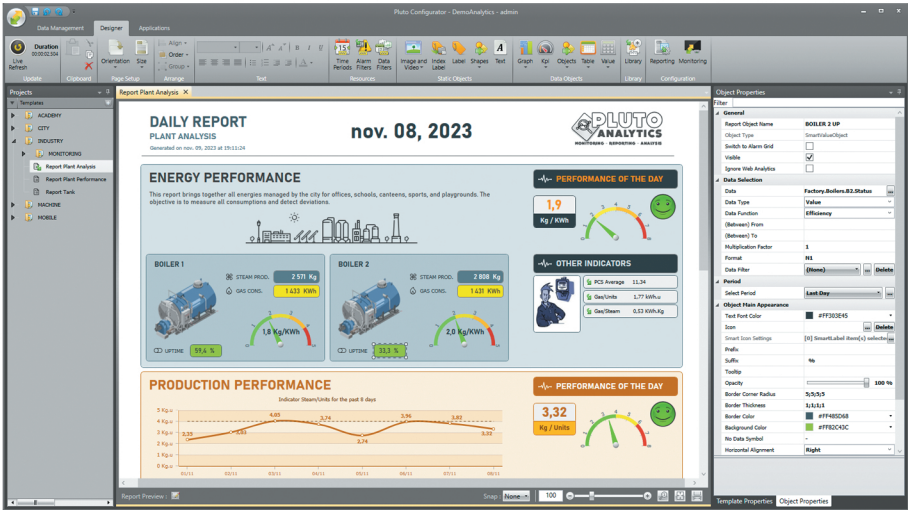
Pluto Configurator - DemoAnalytics - admin

Data Management Designer Applications

Live Refresh Duration 00:00:02.504 Update Clipboard Orientation Size Page Setup Align Order Group Arrange Text Time Periods Alarm Filters Data Filters Resources Image and Video Index Label Label Shapes Text Static Objects Graph Kpi Objects Table Value Data Objects Library Library Reporting Monitoring Configuration

Projects
Templates
ACADEMY
CITY
INDUSTRY
MONITORING
Report Plant Analysis
Report Plant Performance
Report Tank
MACHINE
MOBILE

Report Plant Analysis

DAILY REPORT
PLANT ANALYSIS
Generated on nov. 09, 2023 at 19:11:24
nov. 08, 2023
PLUTO ANALYTICS
MONITORING · REPORTING · ANALYSIS

ENERGY PERFORMANCE
This report brings together all energies managed by the city for offices, schools, canteens, sports, and playgrounds. The objective is to measure all consumptions and detect deviations.

PERFORMANCE OF THE DAY
1,9
Kg / KWh

BOILER 1
STEAM PROD. 2 571 Kg
GAS CONS. 1 433 KWh
1,8 Kg/KWh
UPTIME 59,4 %

BOILER 2
STEAM PROD. 2 808 Kg
GAS CONS. 1 431 KWh
2,0 Kg/KWh
UPTIME 33,3 %

OTHER INDICATORS
PCS Average 11,34
Gas/Units 1,77 kWh/u
Gas/Steam 0,53 KWh/Kg

PRODUCTION PERFORMANCE
Indicator Steam/Units for the past 8 days
5 Kg/u
4 Kg/u
3 Kg/u
2 Kg/u
1 Kg/u
0 Kg/u
3,35 3,63 4,03 3,74 2,74 3,96 3,82 3,32
03/11 02/11 03/11 04/11 05/11 06/11 07/11 08/11

PERFORMANCE OF THE DAY
3,32
Kg / Units

Report Preview : Snap : None 100

Object Properties
Filter
General
Report Object Name BOILER 2 UP
Object Type SmartValueObject
Switch to Alarm Grid
Visible
Ignore Web Analytics
Data Selection
Data Factory.Boilers.B2.Status
Data Type Value
Data Function Efficiency
(Between) From
(Between) To
Multiplication Factor 1
Format N1
Data Filter (None) Delete
Period
Select Period Last Day
Object Main Appearance
Text Font Color #FF303E45
Icon Delete
Smart Icon Settings [0] SmartLabel item(s) selected
Prefix
Suffix %
Tooltip
Opacity 100 %
Border Corner Radius 5;5;5;5
Border Thickness 1;1;1;1
Border Color #FF485D68
Background Color #FFB2C43C
No Data Symbol -
Horizontal Alignment Right
Template Properties Object Properties